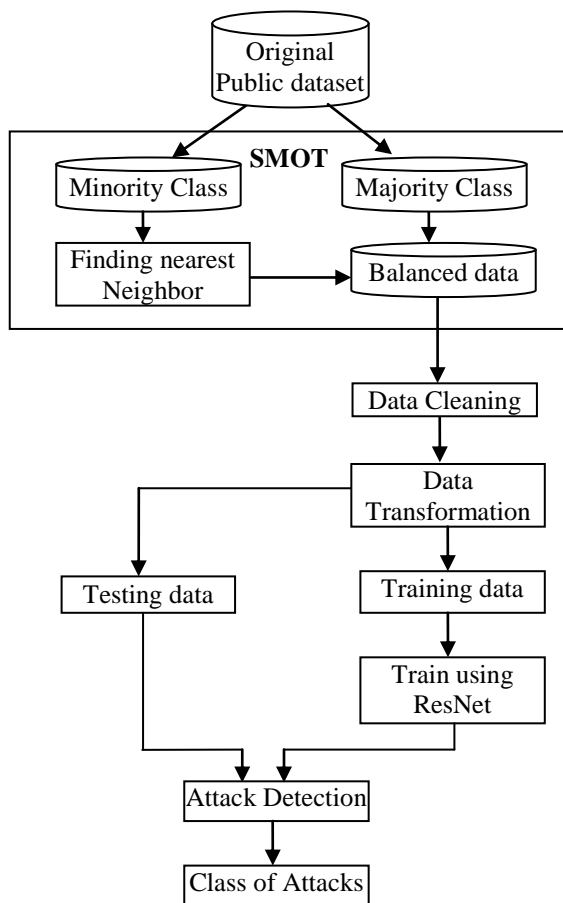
Original Public dataset

SMOT

Minority Class

Majority Class

Finding nearest Neighbor

Balanced data

Data Cleaning

Data Transformation

Testing data

Training data

Train using ResNet

Attack Detection

Class of Attacks